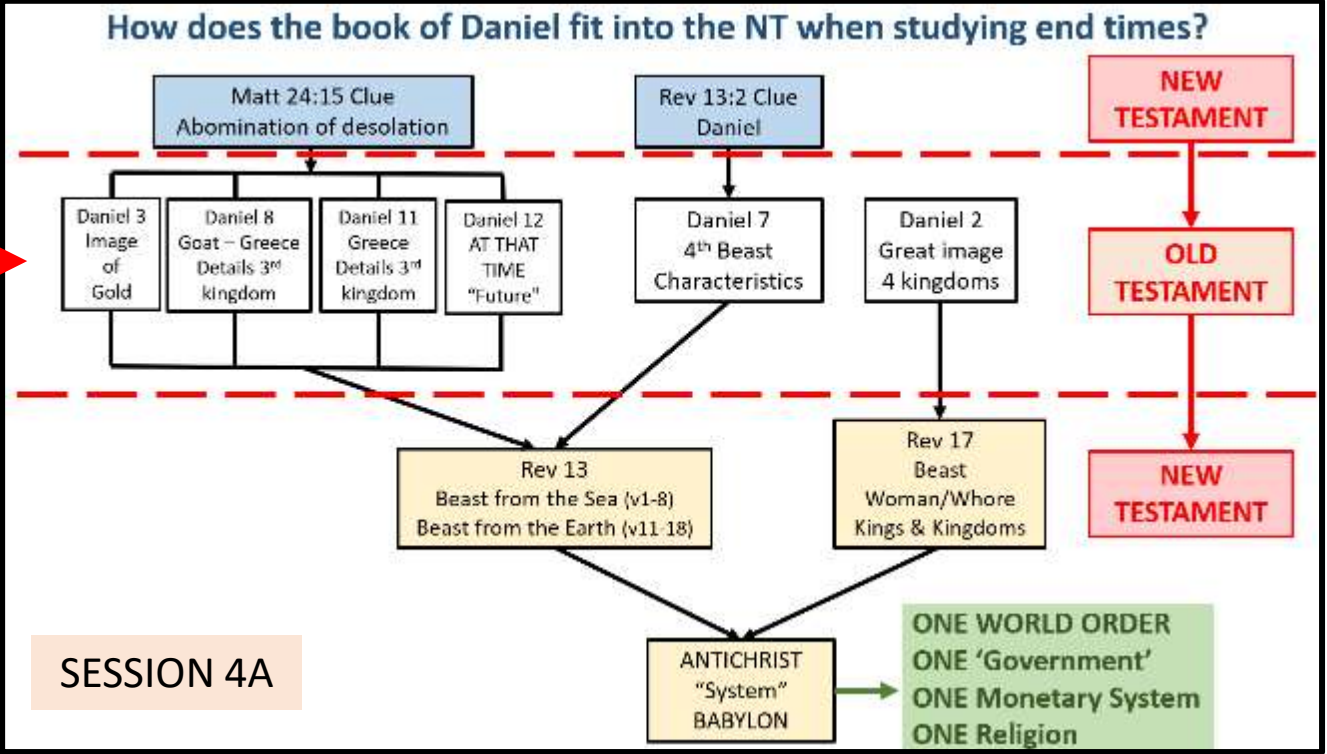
How does the book of Daniel fit into the NT when studying end times?

Matt 24:15 Clue
Abomination of desolation

Rev 13:2 Clue
Daniel

NEW TESTAMENT

Daniel 3
Image of Gold

Daniel 8
Goat – Greece
Details 3$^{rd}$ kingdom

Daniel 11
Greece
Details 3$^{rd}$ kingdom

Daniel 12
AT THAT TIME
"Future"

Daniel 7
4$^{th}$ Beast
Characteristics

Daniel 2
Great image
4 kingdoms

OLD TESTAMENT

Rev 13
Beast from the Sea (v1-8)
Beast from the Earth (v11-18)

Rev 17
Beast
Woman/Whore
Kings & Kingdoms

NEW TESTAMENT

SESSION 4A

ANTICHRIST
"System"
BABYLON

ONE WORLD ORDER
ONE 'Government'
ONE Monetary System
ONE Religion